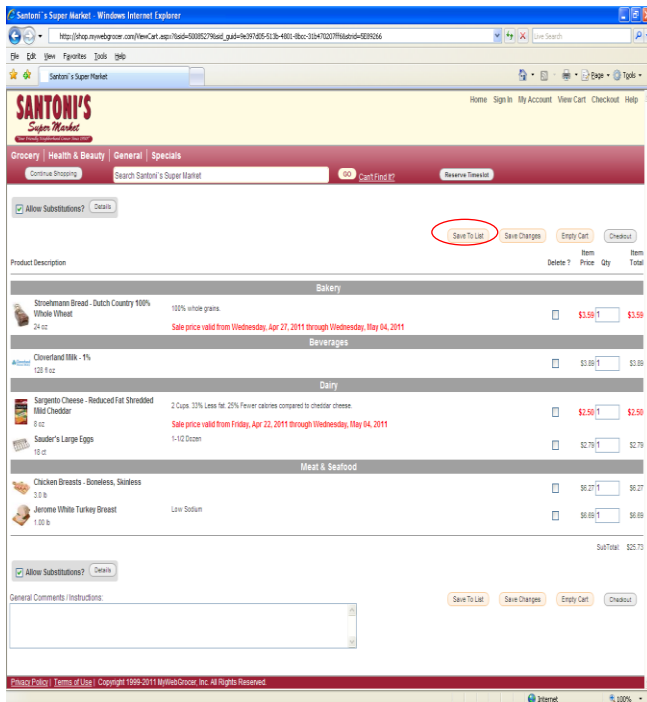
Santoni's Super Market - Windows Internet Explorer

http://shop.mywebgrocer.com/ViewCart.aspx?&sid=50085279&sid_guid=9e397d05-513b-4801-8bcc-31b470207ff6&strid=5E89266

Live Search

File Edit View Favorites Tools Help

Santoni's Super Market

Page Tools

SANTONI'S Super Market

Your Friendly Neighborhood Grocer Since 1919

Home Sign In My Account View Cart Checkout Help

Grocery | Health & Beauty | General | Specials

Continue Shopping

Search Santoni's Super Market

GO Can't Find It?

Reserve Timeslot

Allow Substitutions? Details

Save To List Save Changes Empty Cart Checkout

| Product Description | | Delete ? | Item Price | Qty | Item Total |
|---|---|---|---|---|---|
| Bakery | | | | | |
| Stroehmann Bread - Dutch Country 100% Whole Wheat 24 oz | 100% whole grains. Sale price valid from Wednesday, Apr 27, 2011 through Wednesday, May 04, 2011 | | $3.59 | 1 | $3.59 |
| Beverages | | | | | |
| Cloverland Milk - 1% 128 fl oz | | | $3.89 | 1 | $3.89 |
| Dairy | | | | | |
| Sargento Cheese - Reduced Fat Shredded Mild Chedder 8 oz | 2 Cups. 33% Less fat. 25% Fewer calories compared to cheddar cheese. Sale price valid from Friday, Apr 22, 2011 through Wednesday, May 04, 2011 | | $2.50 | 1 | $2.50 |
| Sauder's Large Eggs 18 ct | 1-1/2 Dozen | | $2.79 | 1 | $2.79 |
| Meat & Seafood | | | | | |
| Chicken Breasts - Boneless, Skinless 3.0 lb | | | $6.27 | 1 | $6.27 |
| Jerome White Turkey Breast 1.00 lb | Low Sodium | | $6.69 | 1 | $6.69 |

SubTotal: $25.73

Allow Substitutions? Details

General Comments / Instructions:

Save To List Save Changes Empty Cart Checkout

Privacy Policy | Terms of Use | Copyright 1999-2011 MyWebGrocer, Inc. All Rights Reserved.

Internet 100%